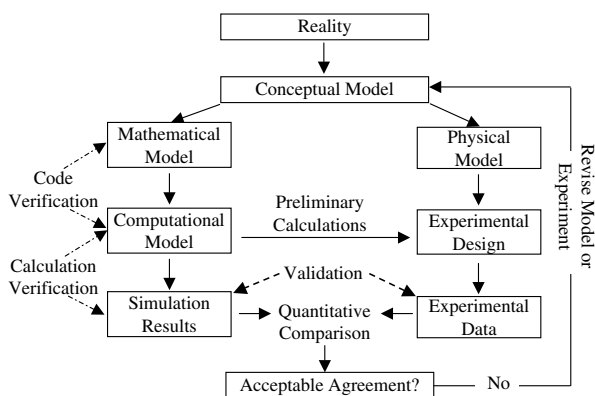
Reality

Conceptual Model

Mathematical Model

Physical Model

Code Verification

Computational Model

Preliminary Calculations

Experimental Design

Calculation Verification

Validation

Simulation Results

Quantitative Comparison

Experimental Data

Acceptable Agreement?

No

Revise Model or Experiment